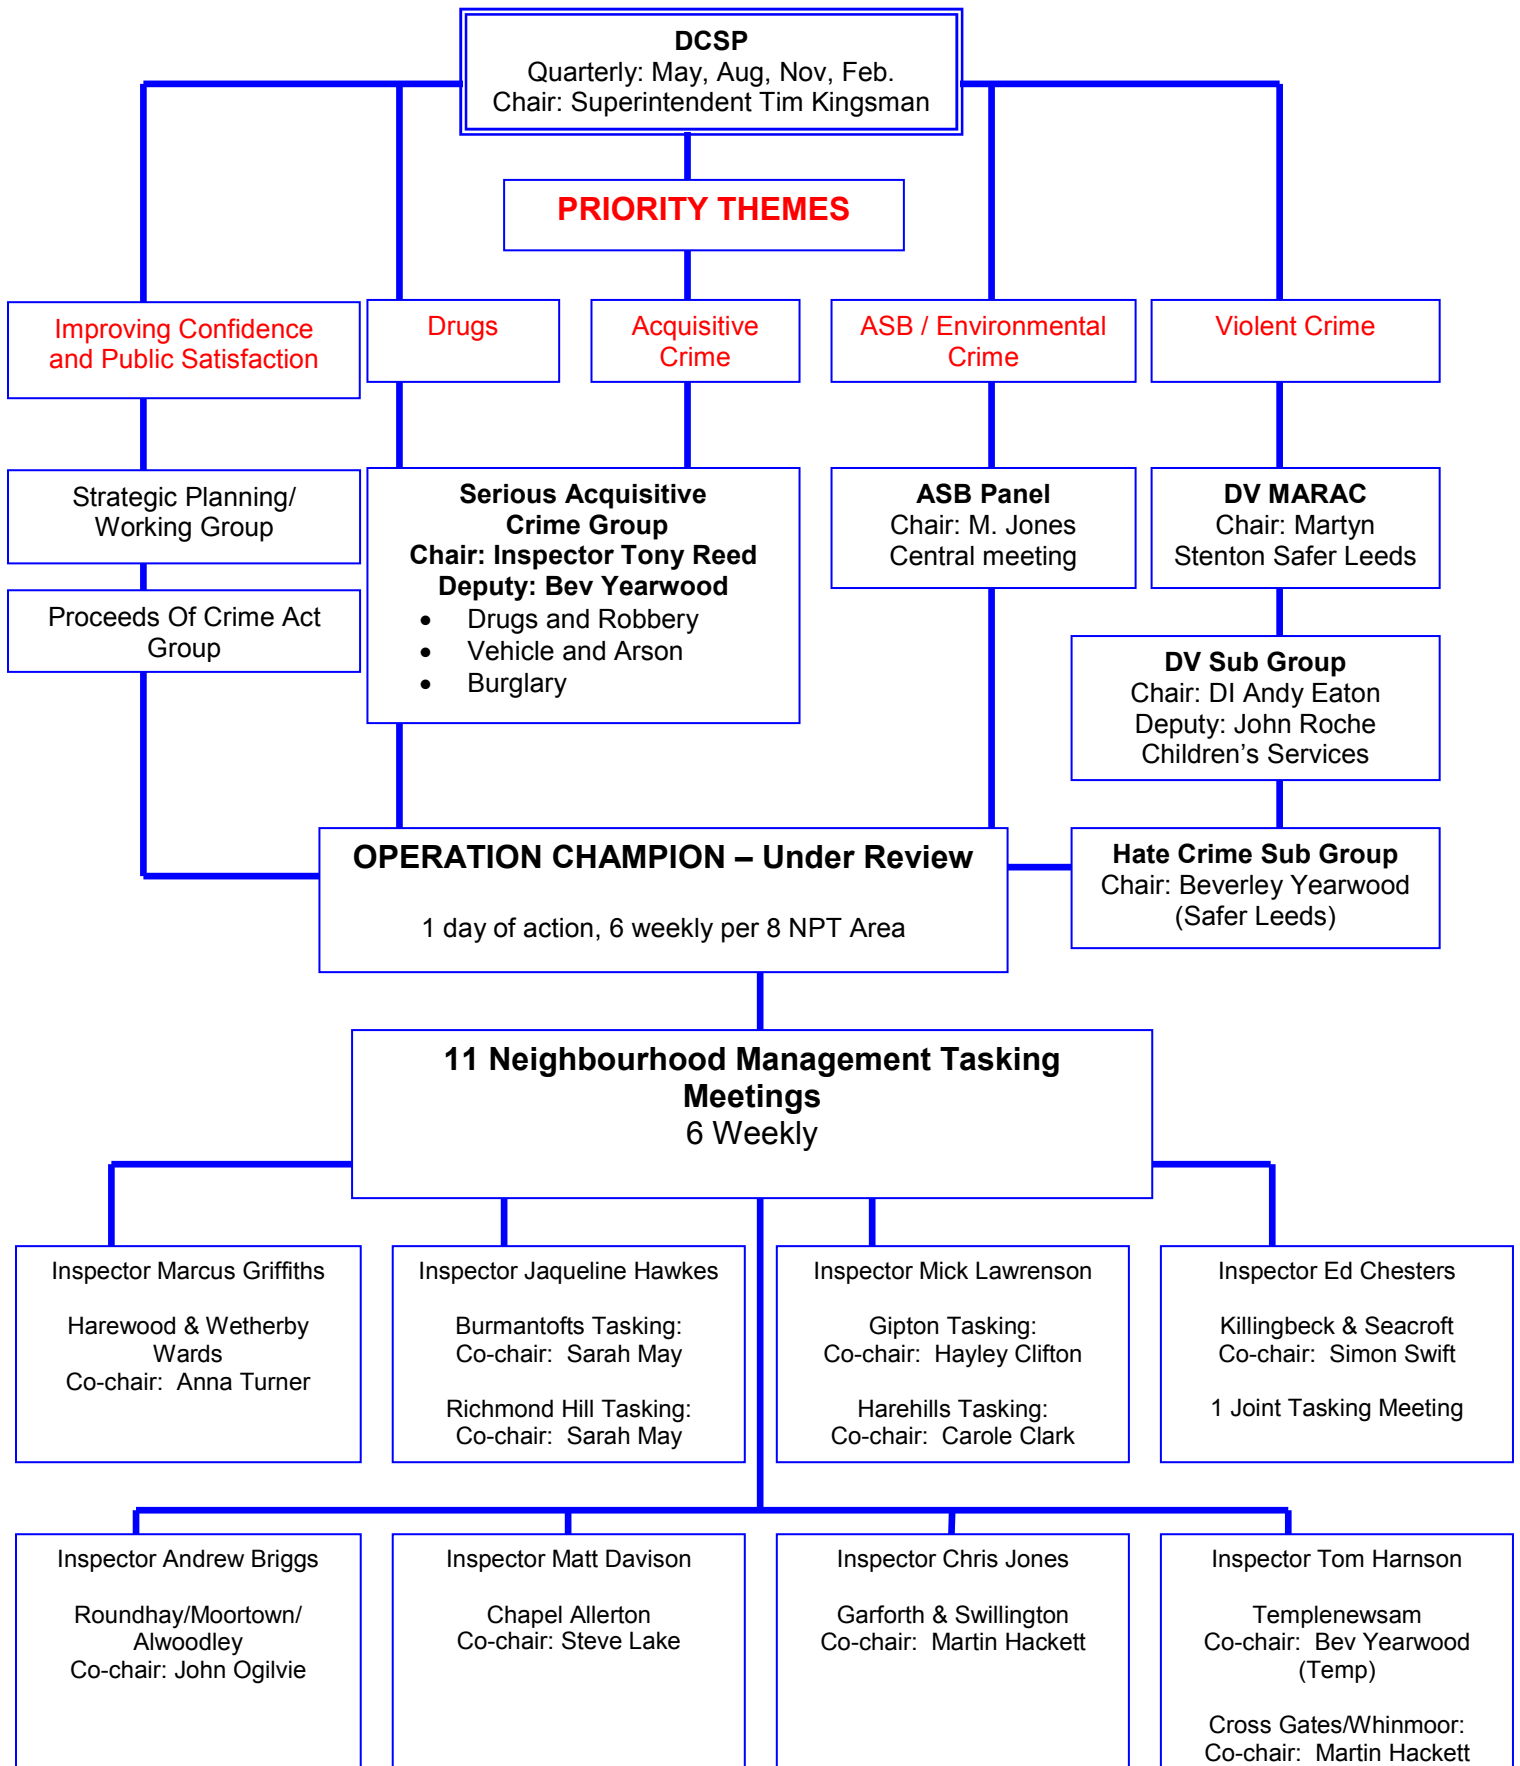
DCSP
Quarterly: May, Aug, Nov, Feb.
Chair: Superintendent Tim Kingsman

PRIORITY THEMES

Improving Confidence and Public Satisfaction

Drugs

Acquisitive Crime

ASB / Environmental Crime

Violent Crime

Strategic Planning/ Working Group

Proceeds Of Crime Act Group

Serious Acquisitive Crime Group
Chair: Inspector Tony Reed
Deputy: Bev Yearwood
• Drugs and Robbery
• Vehicle and Arson
• Burglary

ASB Panel
Chair: M. Jones
Central meeting

DV MARAC
Chair: Martyn Stenton Safer Leeds

DV Sub Group
Chair: DI Andy Eaton
Deputy: John Roche
Children's Services

OPERATION CHAMPION – Under Review

1 day of action, 6 weekly per 8 NPT Area

Hate Crime Sub Group
Chair: Beverley Yearwood
(Safer Leeds)

11 Neighbourhood Management Tasking Meetings
6 Weekly

Inspector Marcus Griffiths

Harewood & Wetherby Wards
Co-chair: Anna Turner

Inspector Jaqueline Hawkes

Burmantofts Tasking:
Co-chair: Sarah May

Richmond Hill Tasking:
Co-chair: Sarah May

Inspector Mick Lawrenson

Gipton Tasking:
Co-chair: Hayley Clifton

Harehills Tasking:
Co-chair: Carole Clark

Inspector Ed Chesters

Killingbeck & Seacroft
Co-chair: Simon Swift

1 Joint Tasking Meeting

Inspector Andrew Briggs

Roundhay/Moortown/ Alwoodley
Co-chair: John Ogilvie

Inspector Matt Davison

Chapel Allerton
Co-chair: Steve Lake

Inspector Chris Jones

Garforth & Swillington
Co-chair: Martin Hackett

Inspector Tom Harnson

Templenewsam
Co-chair: Bev Yearwood (Temp)

Cross Gates/Whinmoor:
Co-chair: Martin Hackett